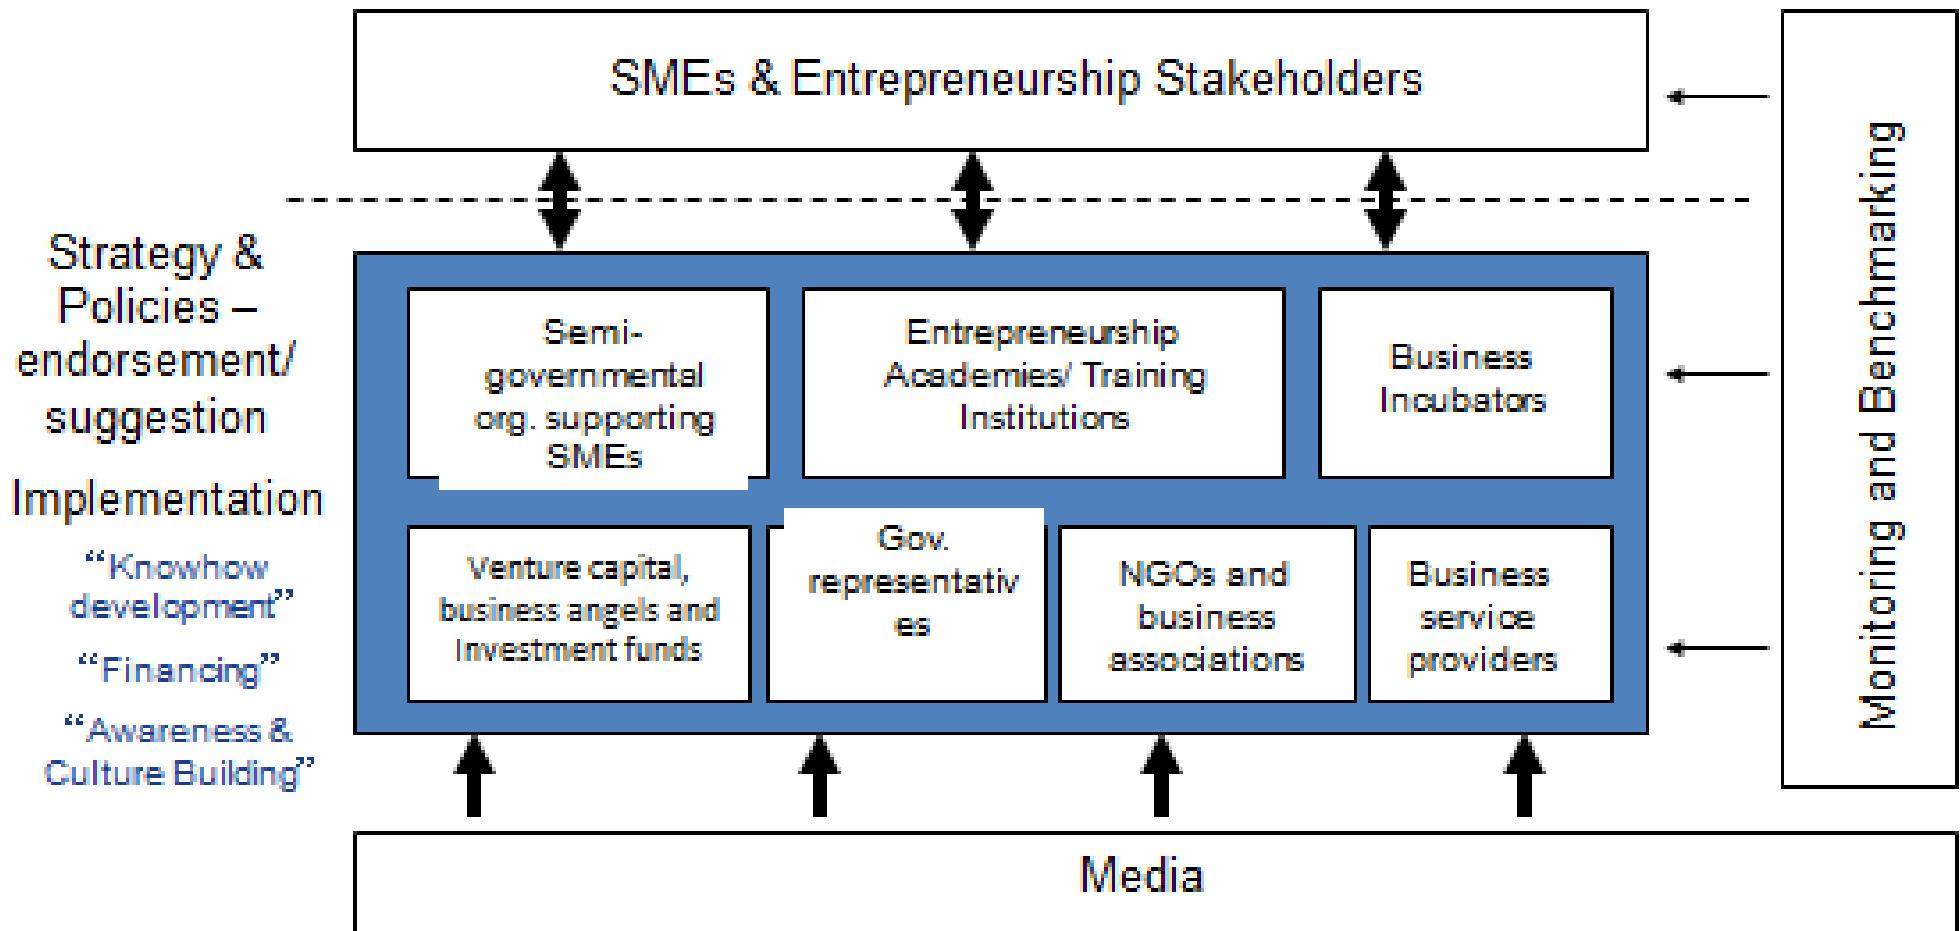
SMEs & Entrepreneurship Stakeholders

Strategy & Policies – endorsement/ suggestion

Implementation

“Knowhow development”

“Financing”

“Awareness & Culture Building”

Semi-governmental org. supporting SMEs

Entrepreneurship Academies/ Training Institutions

Business Incubators

Venture capital, business angels and Investment funds

Gov. representatives

NGOs and business associations

Business service providers

Monitoring and Benchmarking

Media